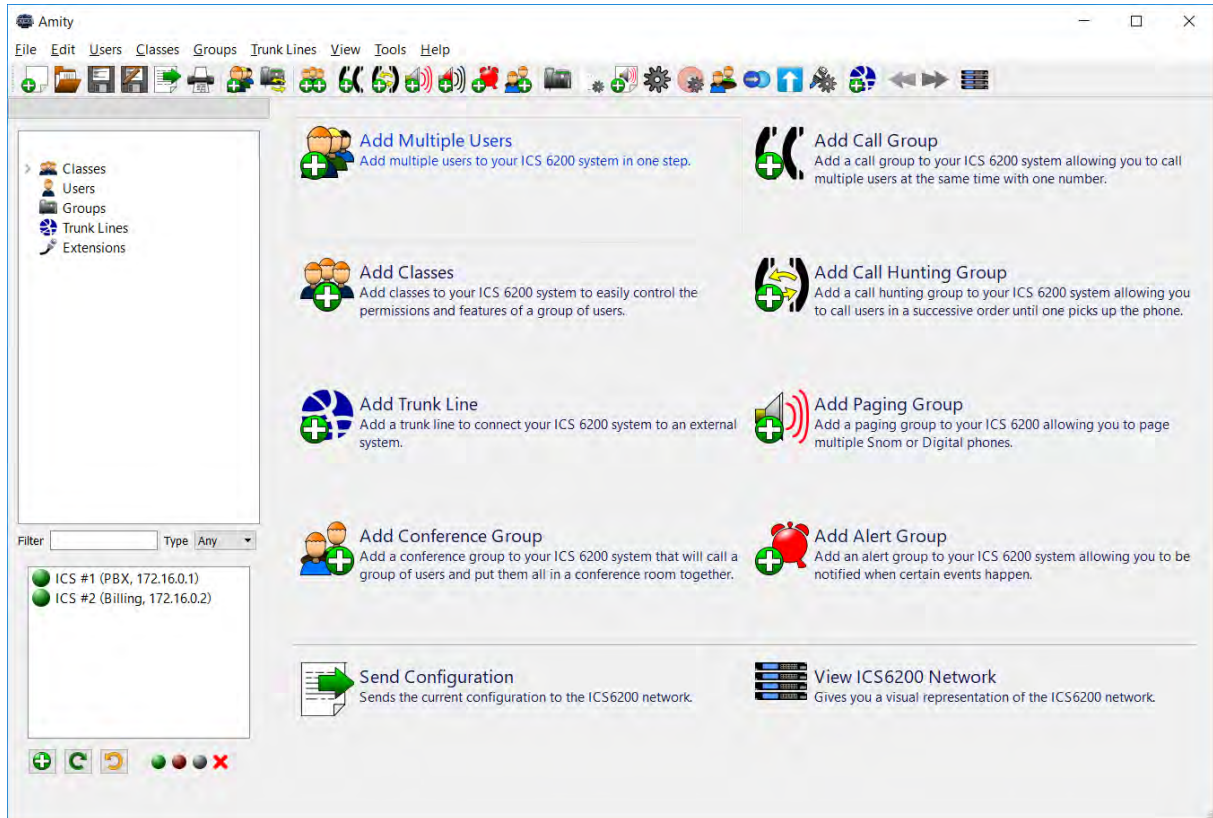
Amity

File Edit Users Classes Groups Trunk Lines View Tools Help

Classes
Users
Groups
Trunk Lines
Extensions

Filter Type Any

ICS #1 (PBX, 172.16.0.1)
ICS #2 (Billing, 172.16.0.2)

Add Multiple Users
Add multiple users to your ICS 6200 system in one step.

Add Call Group
Add a call group to your ICS 6200 system allowing you to call multiple users at the same time with one number.

Add Classes
Add classes to your ICS 6200 system to easily control the permissions and features of a group of users.

Add Call Hunting Group
Add a call hunting group to your ICS 6200 system allowing you to call users in a successive order until one picks up the phone.

Add Trunk Line
Add a trunk line to connect your ICS 6200 system to an external system.

Add Paging Group
Add a paging group to your ICS 6200 allowing you to page multiple Snom or Digital phones.

Add Conference Group
Add a conference group to your ICS 6200 system that will call a group of users and put them all in a conference room together.

Add Alert Group
Add an alert group to your ICS 6200 system allowing you to be notified when certain events happen.

Send Configuration
Sends the current configuration to the ICS6200 network.

View ICS6200 Network
Gives you a visual representation of the ICS6200 network.